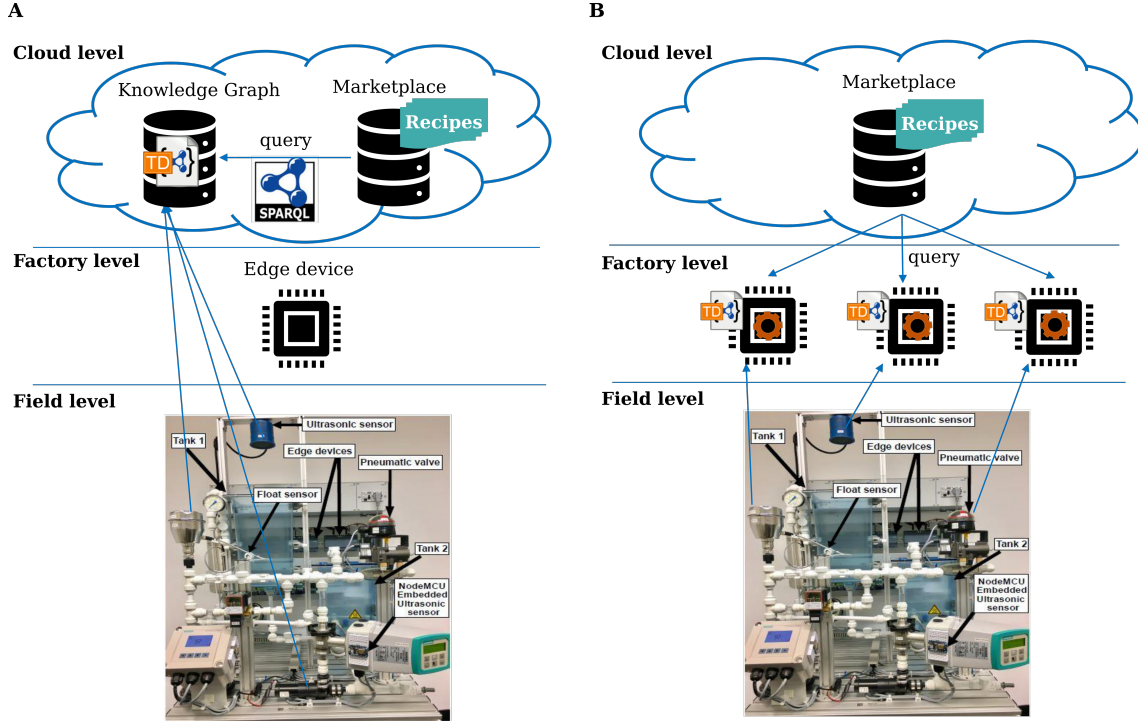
A

Cloud level

Knowledge Graph

Marketplace

Recipes

TD

query

SPARQL

Factory level

Edge device

Field level

Ultrasonic sensor

Tank 1

Edge devices

Pneumatic valve

Float sensor

Tank 2

NodeMCU Embedded Ultrasonic sensor

B

Cloud level

Marketplace

Recipes

Factory level

query

TD

TD

TD

Field level

Ultrasonic sensor

Tank 1

Edge devices

Pneumatic valve

Float sensor

Tank 2

NodeMCU Embedded Ultrasonic sensor